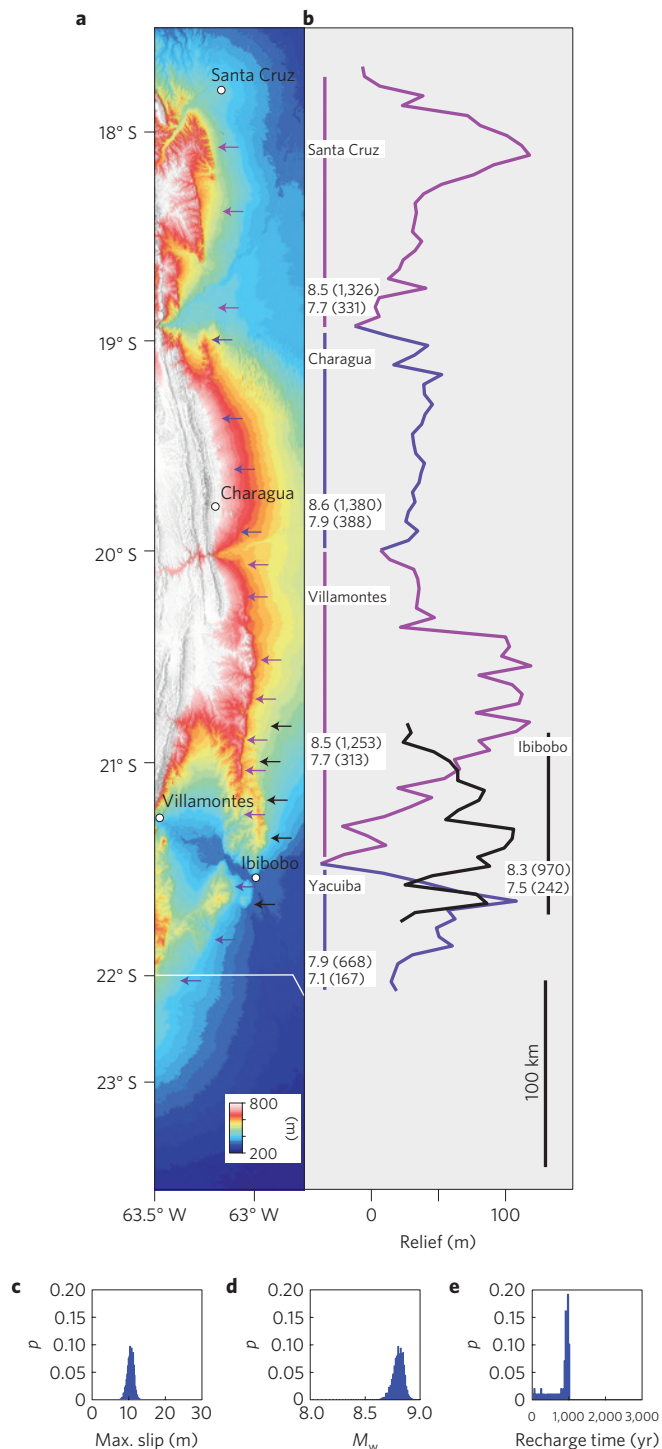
a

b

Santa Cruz

18° S

Santa Cruz

8.5 (1,326)
7.7 (331)

19° S

Charagua

Charagua

8.6 (1,380)
7.9 (388)

20° S

Villamontes

8.5 (1,253)
7.7 (313)

Ibibobo

21° S

Villamontes

Ibibobo

Yacuiba

8.3 (970)
7.5 (242)

7.9 (668)
7.1 (167)

22° S

23° S

100 km

800

(m)

200

63.5° W

63° W

0

50

100

Relief (m)

c

0.20
0.15
0.10
0.05
0

$p$

0 10 20 30

Max. slip (m)

d

0.20
0.15
0.10
0.05
0

$p$

8.0 8.5 9.0

$M_w$

e

0.20
0.15
0.10
0.05
0

$p$

0 1,000 2,000 3,000

Recharge time (yr)